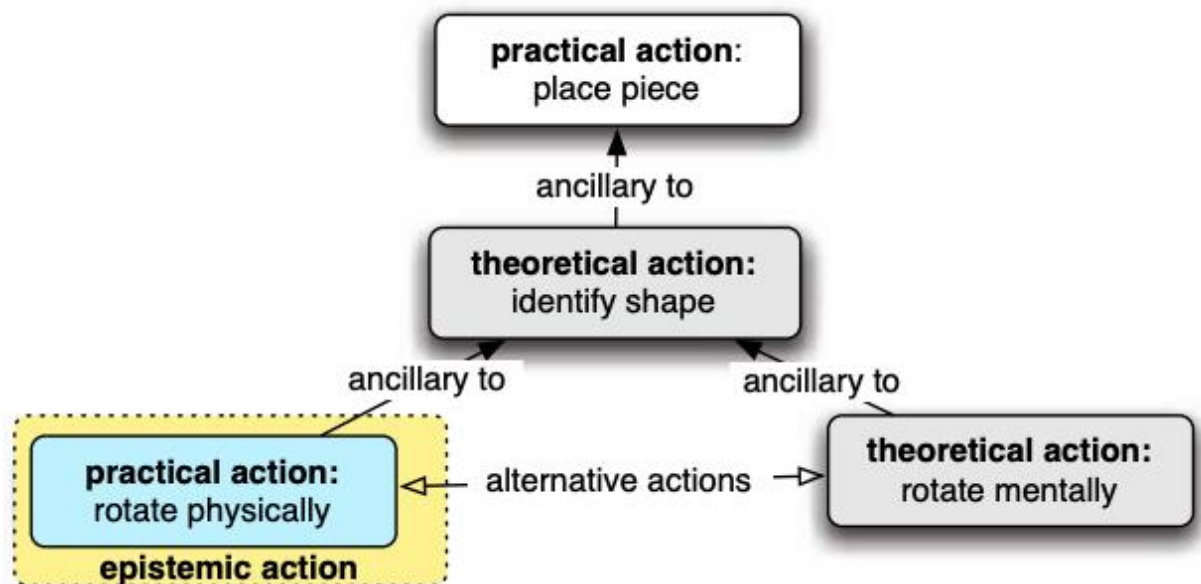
**practical action**:
place piece

ancillary to

**theoretical action:**
identify shape

ancillary to

ancillary to

**practical action:**
rotate physically

alternative actions

**theoretical action:**
rotate mentally

**epistemic action**